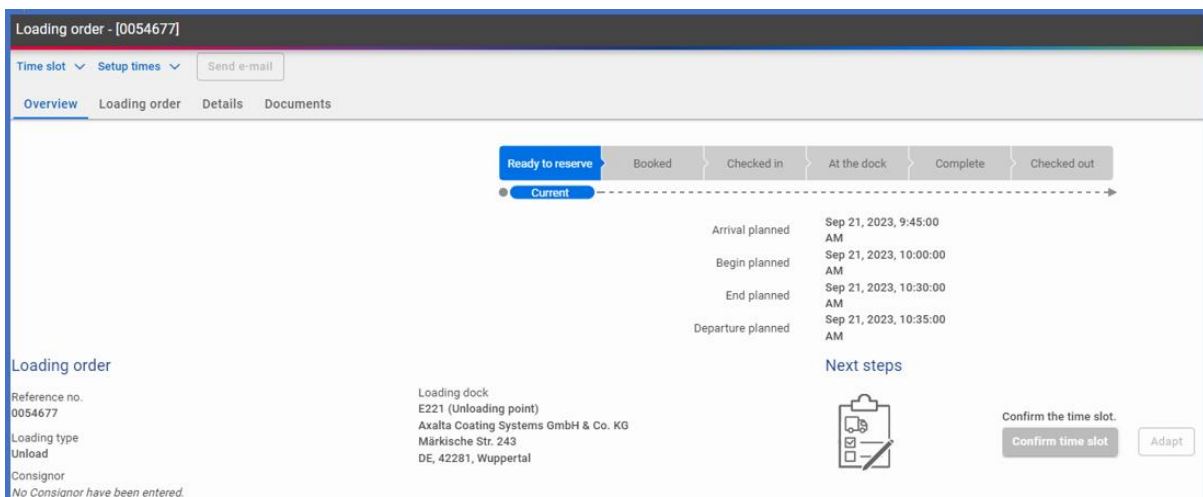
Loading order - [0054677]

Time slot Setup times Send e-mail

Overview Loading order Details Documents

Ready to reserve Booked Checked in At the dock Complete Checked out

Current

Arrival planned Sep 21, 2023, 9:45:00 AM
Begin planned Sep 21, 2023, 10:00:00 AM
End planned Sep 21, 2023, 10:30:00 AM
Departure planned Sep 21, 2023, 10:35:00 AM

Loading order

Reference no.
0054677

Loading type
Unload

Consignor
No Consignor have been entered.

Loading dock
E221 (Unloading point)
Axalta Coating Systems GmbH & Co. KG
Märkische Str. 243
DE, 42281, Wuppertal

Next steps

Confirm the time slot.

Confirm time slot Adapt